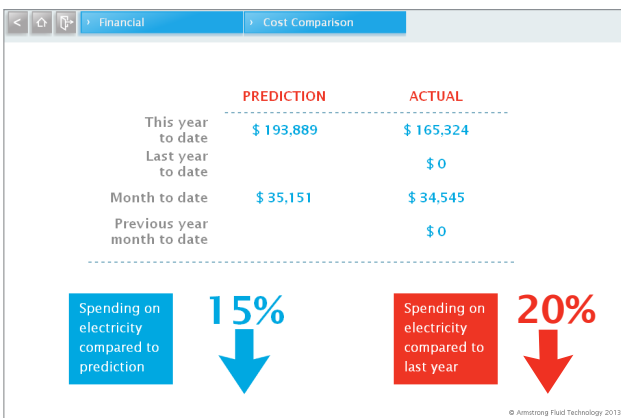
< › Financial › Cost Comparison

| | PREDICTION | ACTUAL |
|---|---|---|
| This year to date | $ 193,889 | $ 165,324 |
| Last year to date | | $ 0 |
| Month to date | $ 35,151 | $ 34,545 |
| Previous year month to date | | $ 0 |

Spending on electricity compared to prediction

15%

Spending on electricity compared to last year

20%

© Armstrong Fluid Technology 2013